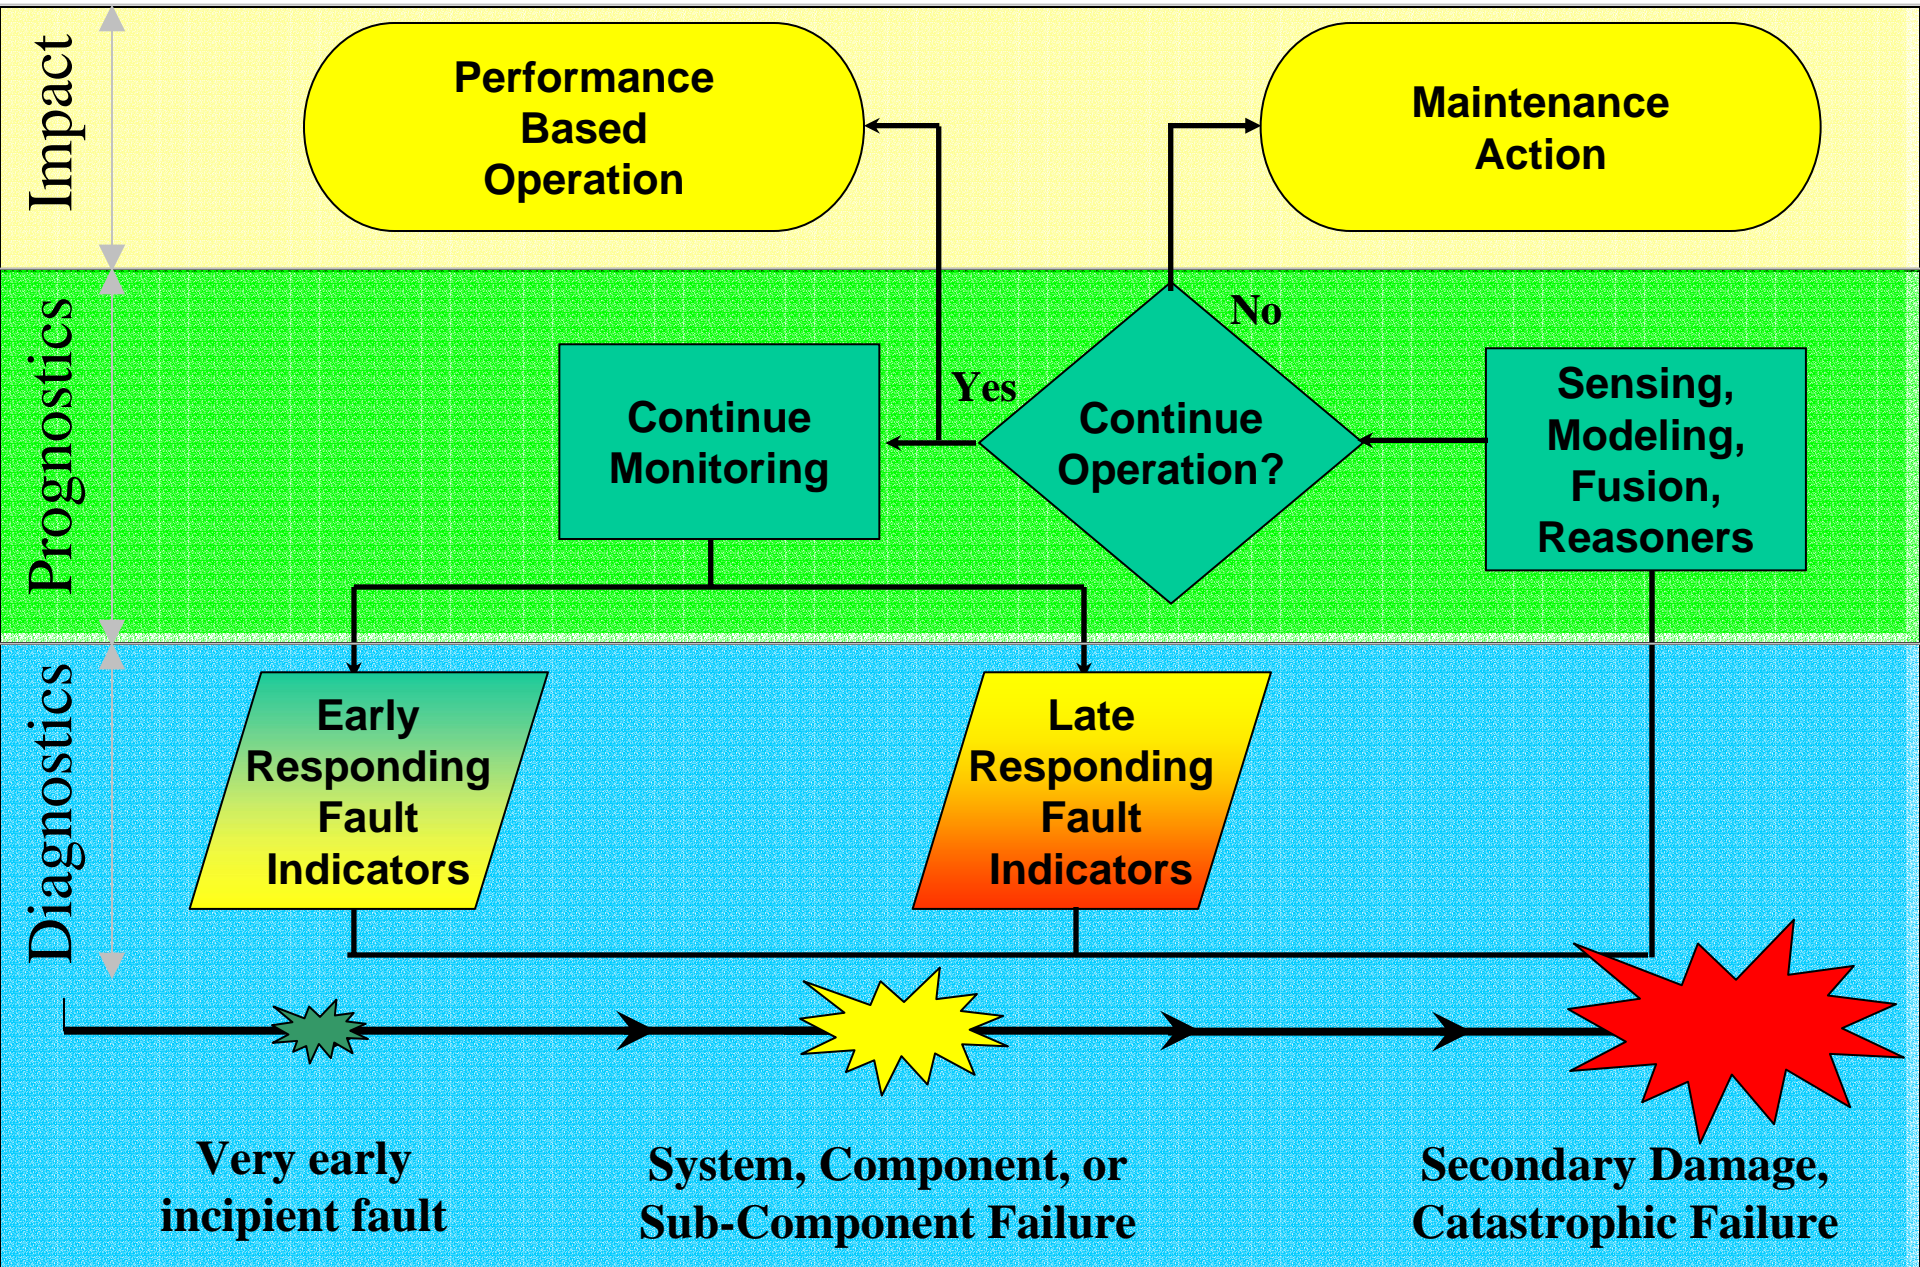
Impact

Performance Based Operation

Maintenance Action

Prognostics

No

Yes

Continue Monitoring

Continue Operation?

Sensing, Modeling, Fusion, Reasoners

Diagnostics

Early Responding Fault Indicators

Late Responding Fault Indicators

Very early incipient fault

System, Component, or Sub-Component Failure

Secondary Damage, Catastrophic Failure